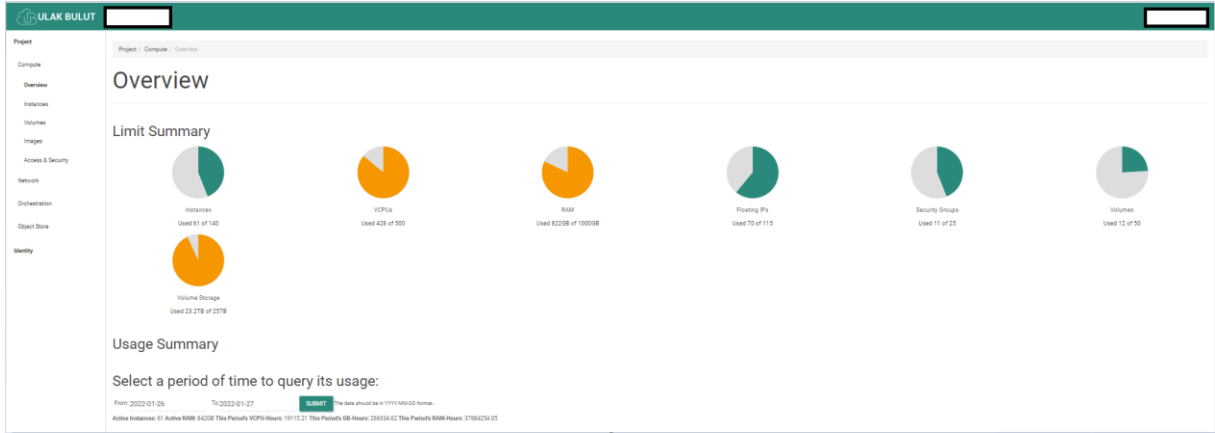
ULAK BULUT

Project
Compute
Overview
Instances
Volumes
Images
Access & Security
Network
Orchestration
Object Store
Identity

Project / Compute / Overview

Overview

Limit Summary

Instances
Used 61 of 140

VCPUs
Used 428 of 500

RAM
Used 822GB of 1000GB

Floating IPs
Used 70 of 115

Security Groups
Used 11 of 25

Volumes
Used 12 of 50

Volume Storage
Used 23.2TB of 25TB

Usage Summary

Select a period of time to query its usage:

From: 2022-01-26 To 2022-01-27 SUBMIT The date should be in YYYY-MM-DD format.

Active Instances: 61 Active RAM: 842GB This Period's VCPU-Hours: 19115.21 This Period's GB-Hours: 266334.62 This Period's RAM-Hours: 37684254.03